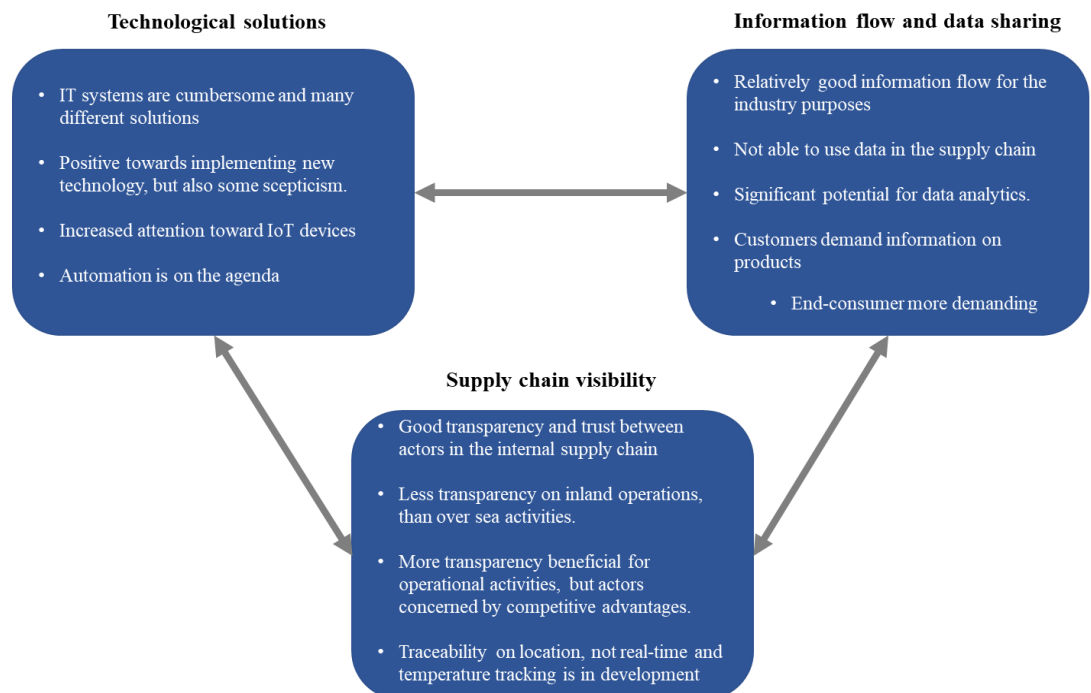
Technological solutions

- IT systems are cumbersome and many different solutions
- Positive towards implementing new technology, but also some scepticism.
- Increased attention toward IoT devices
- Automation is on the agenda

Information flow and data sharing

- Relatively good information flow for the industry purposes
- Not able to use data in the supply chain
- Significant potential for data analytics.
- Customers demand information on products
  - End-consumer more demanding

Supply chain visibility

- Good transparency and trust between actors in the internal supply chain
- Less transparency on inland operations, than over sea activities.
- More transparency beneficial for operational activities, but actors concerned by competitive advantages.
- Traceability on location, not real-time and temperature tracking is in development